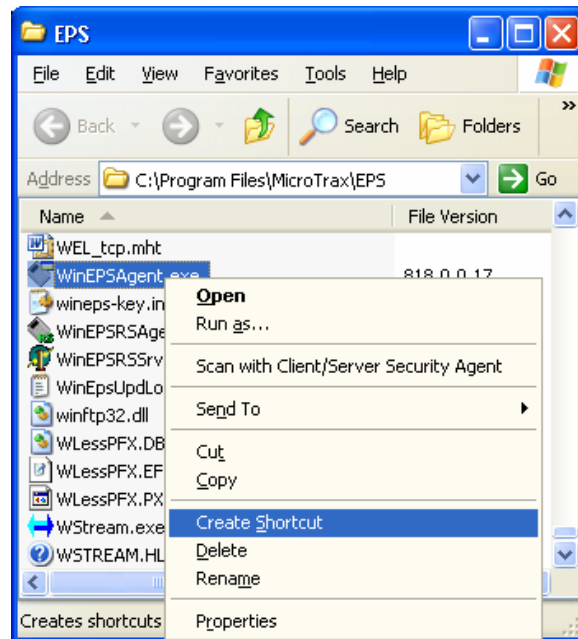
EPS

File Edit View Favorites Tools Help

Back Search Folders

Address C:\Program Files\MicroTrax\EPS Go

Name File Version

WEL_tcp.mht
WinEPSAgent.exe 818.0.0.17
wineps-key.in
WinEPSRSAge
WinEPSRSSrv
WinEpsUpdLo
winftp32.dll
WLessPFX.DB
WLessPFX.EF
WLessPFX.PX
WStream.exe
WSTREAM.HL

Creates shortcuts

Open
Run as...
Scan with Client/Server Security Agent
Send To
Cut
Copy
Create Shortcut
Delete
Rename
Properties